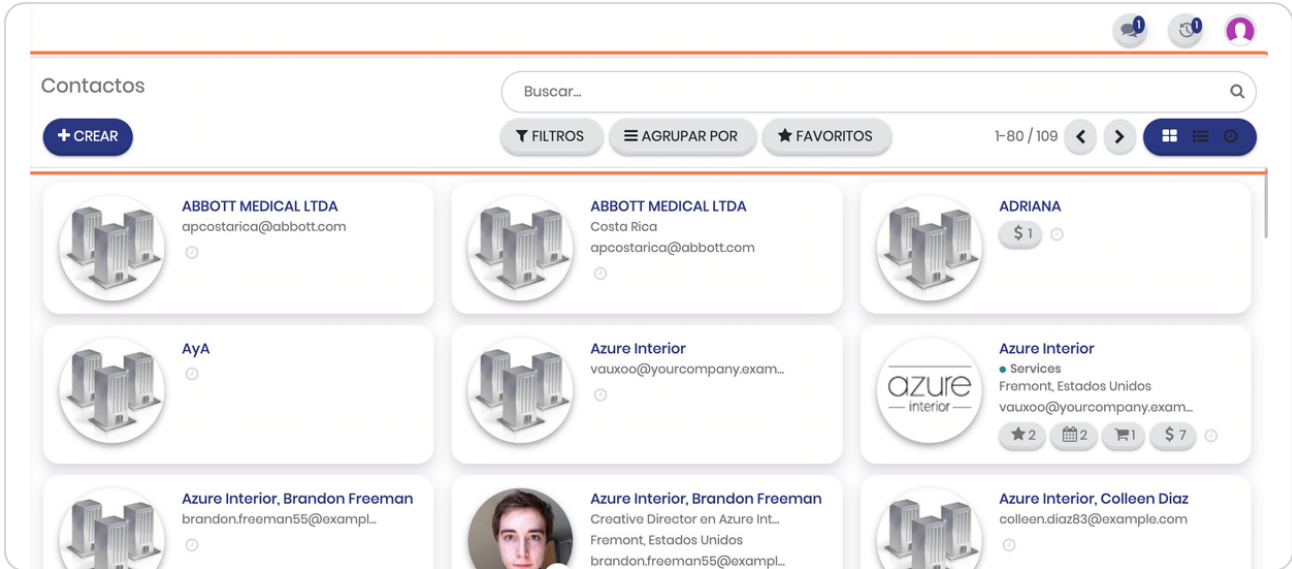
1 1

Contactos

Buscar...

+ CREAR

FILTROS AGRUPAR POR FAVORITOS

1-80 / 109

ABBOTT MEDICAL LTDA
apcostarica@abbott.com

ABBOTT MEDICAL LTDA
Costa Rica
apcostarica@abbott.com

ADRIANA
$ 1

AyA

Azure Interior
vauxoo@yourcompany.exam...

azure interior

Azure Interior
• Services
Fremont, Estados Unidos
vauxoo@yourcompany.exam...
2 2 1 $ 7

Azure Interior, Brandon Freeman
brandon.freeman55@exampl...

Azure Interior, Brandon Freeman
Creative Director en Azure Int...
Fremont, Estados Unidos
brandon.freeman55@exampl...

Azure Interior, Colleen Diaz
colleen.diaz83@example.com